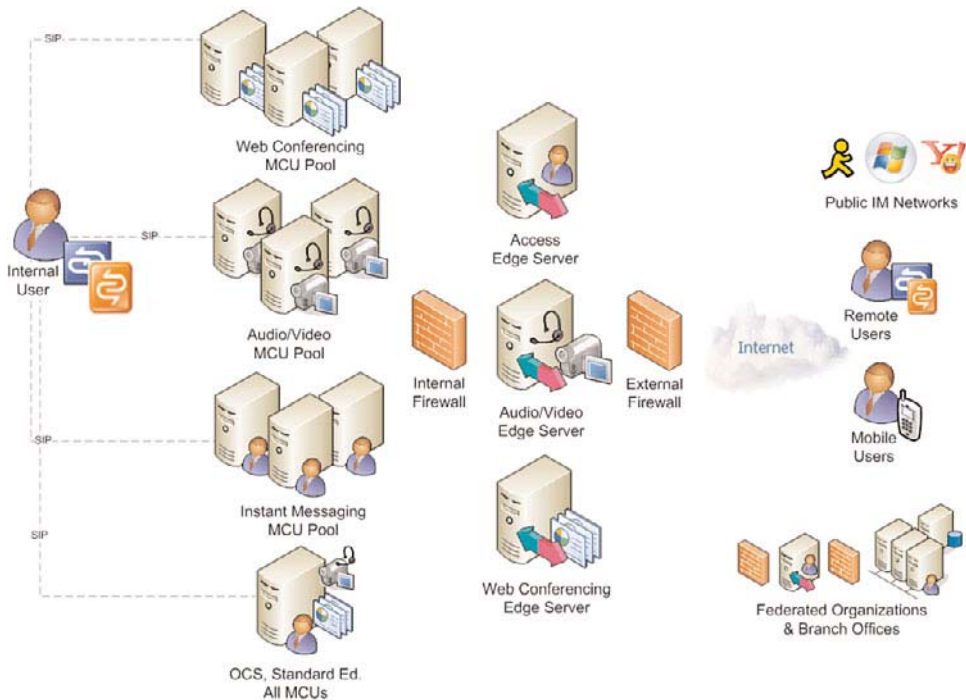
SIP

Web Conferencing MCU Pool

SIP

Internal User

Audio/Video MCU Pool

SIP

Instant Messaging MCU Pool

SIP

OCS, Standard Ed. All MCUs

Access Edge Server

Internal Firewall

Audio/Video Edge Server

External Firewall

Web Conferencing Edge Server

Public IM Networks

Remote Users

Internet

Mobile Users

Federated Organizations & Branch Offices